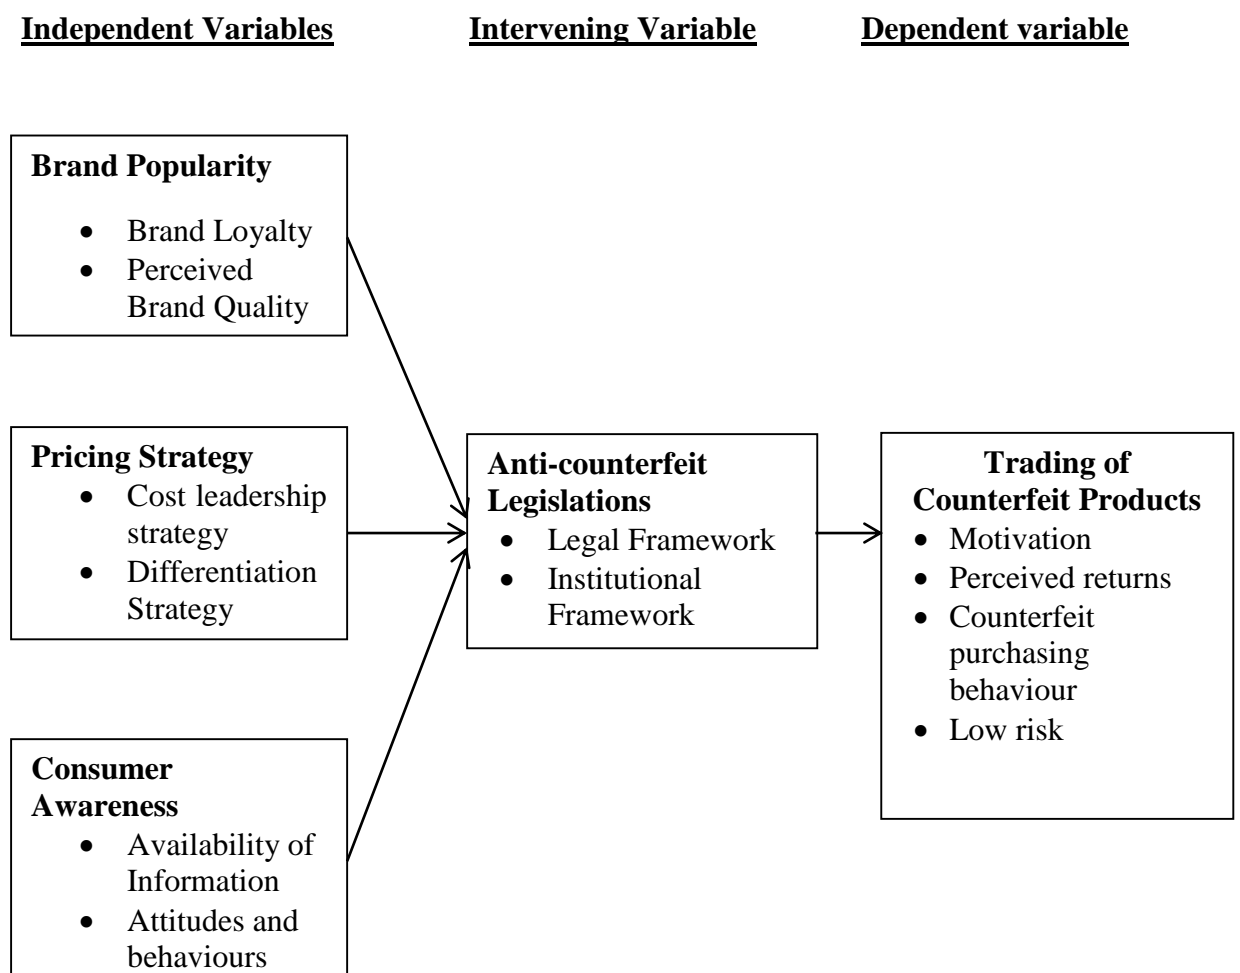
**Independent Variables** **Intervening Variable** **Dependent variable**

**Brand Popularity**
- Brand Loyalty
- Perceived Brand Quality

**Pricing Strategy**
- Cost leadership strategy
- Differentiation Strategy

**Consumer Awareness**
- Availability of Information
- Attitudes and behaviours

**Anti-counterfeit Legislations**
- Legal Framework
- Institutional Framework

**Trading of Counterfeit Products**
- Motivation
- Perceived returns
- Counterfeit purchasing behaviour
- Low risk